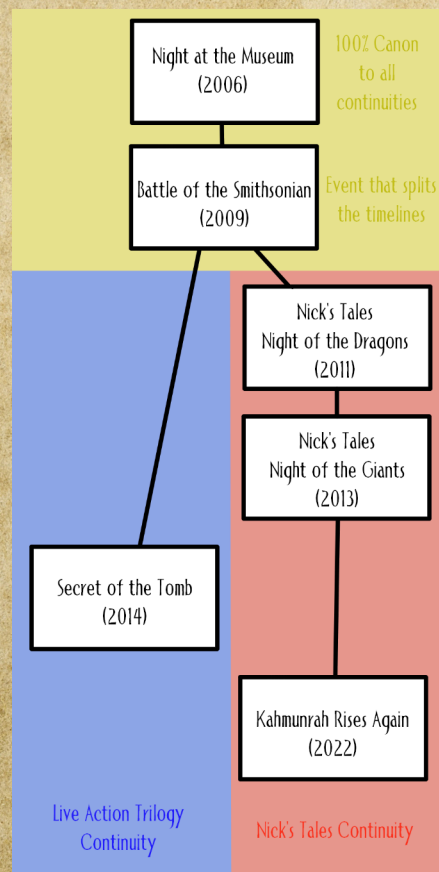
Night at the Museum
(2006)

100% Canon
to all
continuities

Battle of the Smithsonian
(2009)

Event that splits
the timelines

Nick's Tales
Night of the Dragons
(2011)

Nick's Tales
Night of the Giants
(2013)

Secret of the Tomb
(2014)

Kahmunrah Rises Again
(2022)

Live Action Trilogy
Continuity

Nick's Tales Continuity